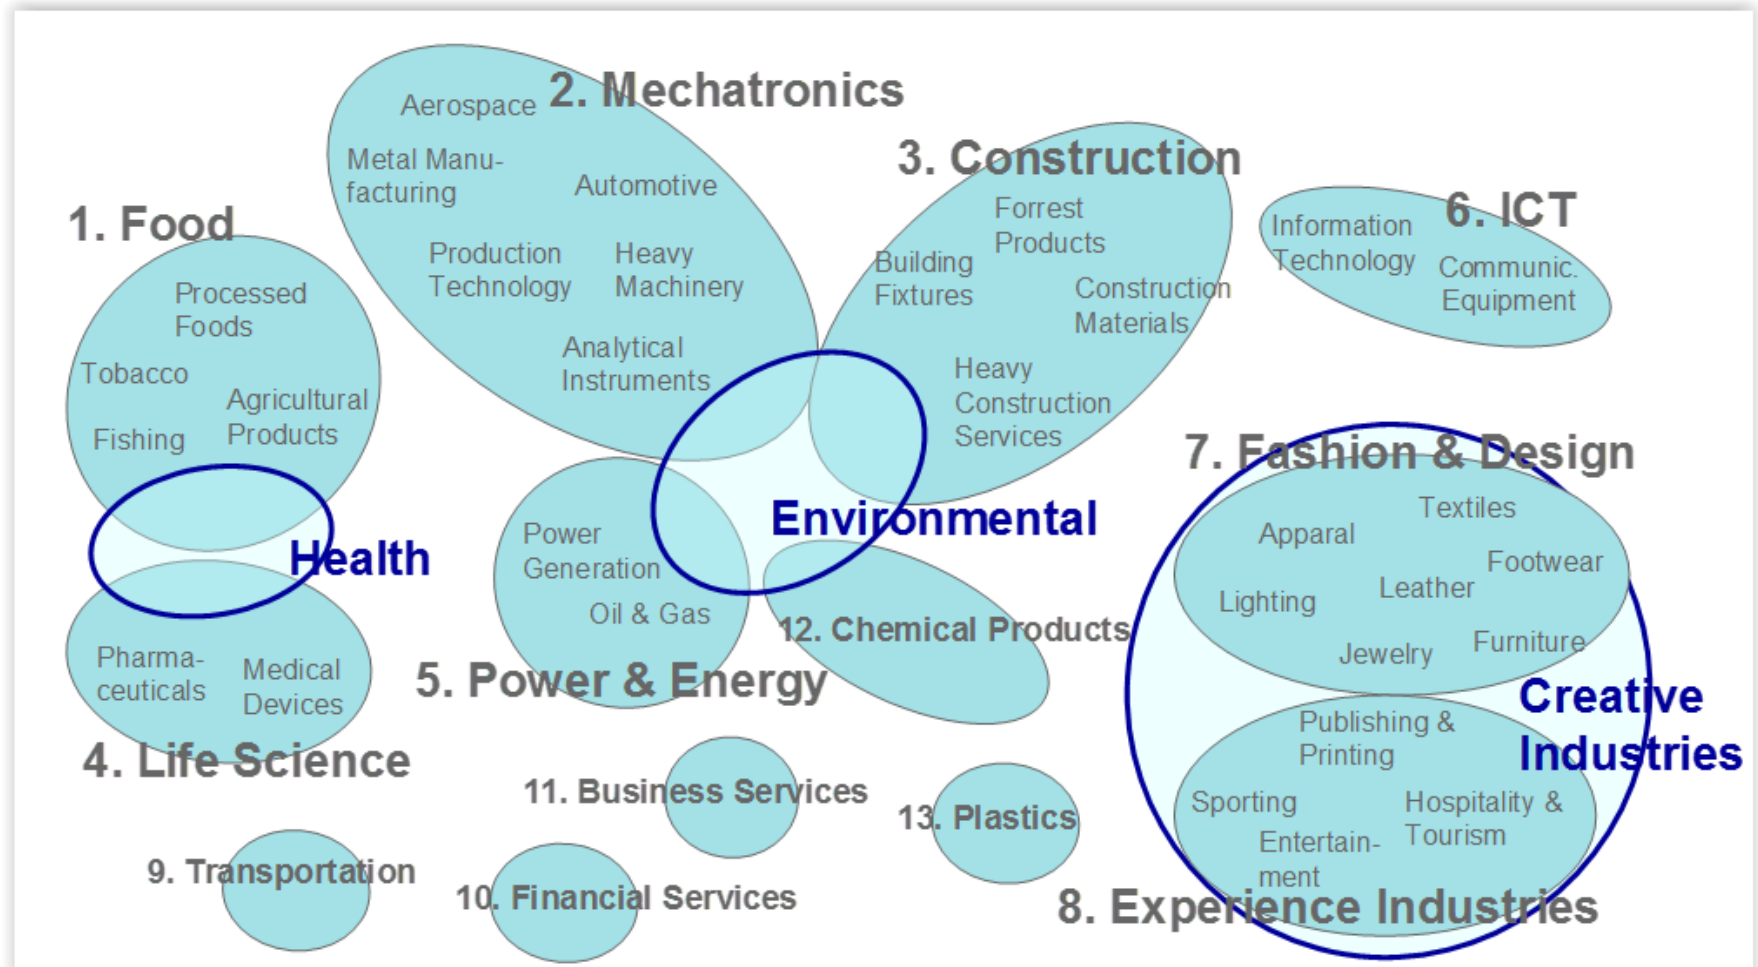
2. Mechatronics

Aerospace

Metal Manufacturing

Automotive

Production Technology

Heavy Machinery

Analytical Instruments

3. Construction

Forrest Products

Building Fixtures

Construction Materials

Heavy Construction Services

6. ICT

Information Technology

Communic. Equipment

1. Food

Processed Foods

Tobacco

Agricultural Products

Fishing

Health

Pharmaceuticals

Medical Devices

4. Life Science

Power Generation

Oil & Gas

5. Power & Energy

Environmental

12. Chemical Products

7. Fashion & Design

Textiles

Apparel

Footwear

Lighting

Leather

Jewelry

Furniture

Creative Industries

Publishing & Printing

Sporting

Hospitality & Tourism

Entertainment

8. Experience Industries

11. Business Services

13. Plastics

9. Transportation

10. Financial Services